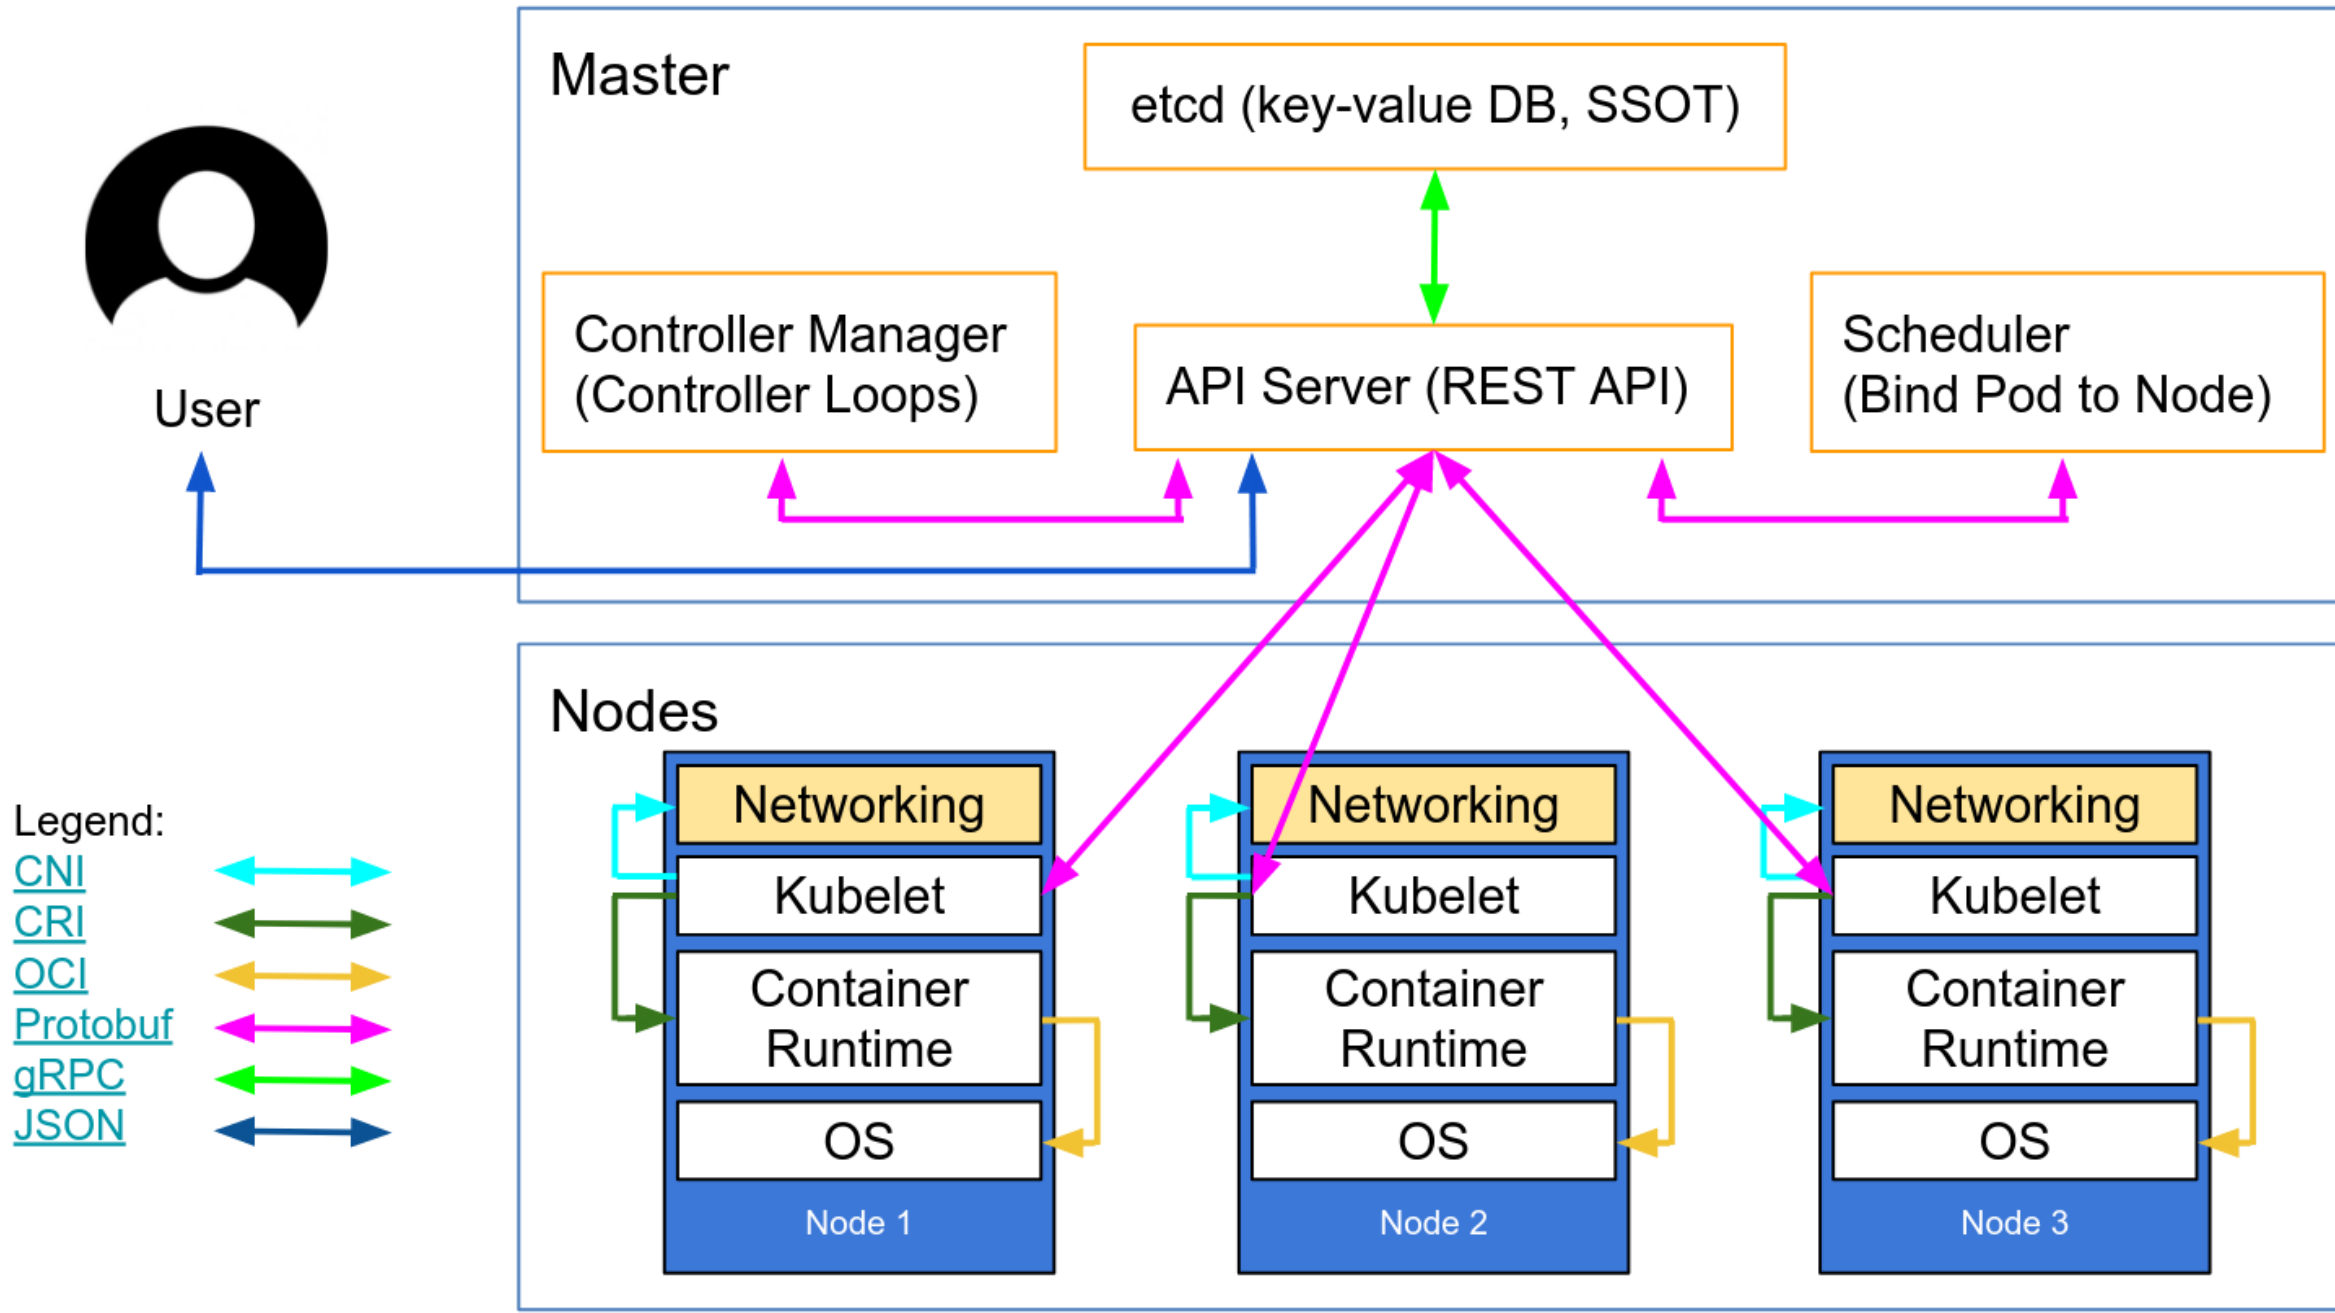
Master

etcd (key-value DB, SSOT)

Controller Manager (Controller Loops)

API Server (REST API)

Scheduler (Bind Pod to Node)

User

Nodes

Networking
Kubelet
Container Runtime
OS
Node 1

Networking
Kubelet
Container Runtime
OS
Node 2

Networking
Kubelet
Container Runtime
OS
Node 3

Legend:
CNI
CRI
OCI
Protobuf
gRPC
JSON